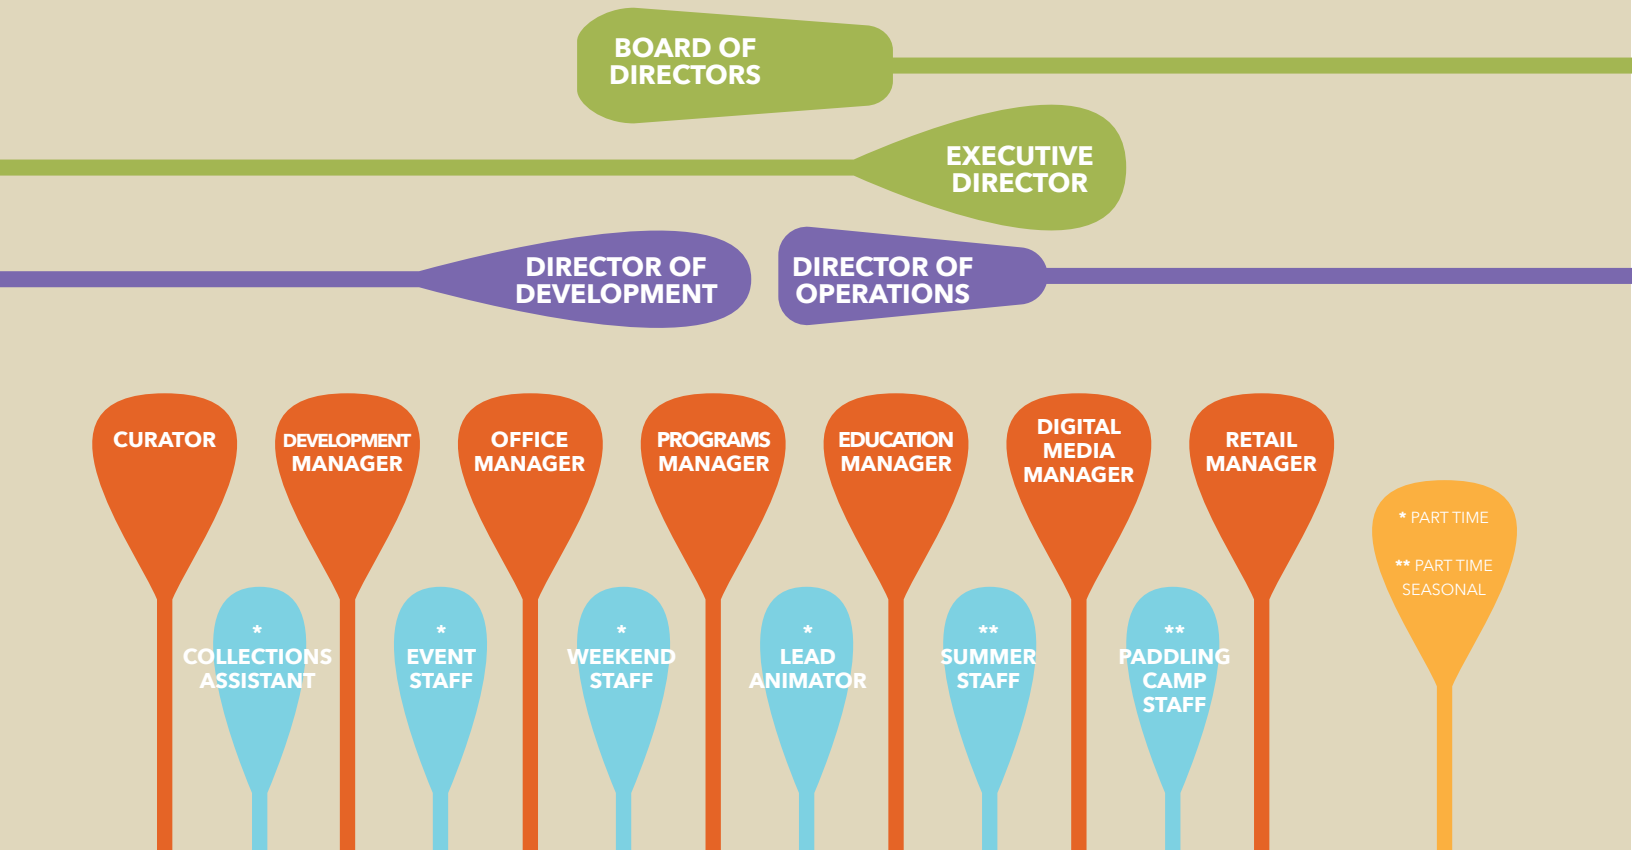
BOARD OF DIRECTORS

EXECUTIVE DIRECTOR

DIRECTOR OF DEVELOPMENT

DIRECTOR OF OPERATIONS

CURATOR

DEVELOPMENT MANAGER

OFFICE MANAGER

PROGRAMS MANAGER

EDUCATION MANAGER

DIGITAL MEDIA MANAGER

RETAIL MANAGER

* PART TIME

** PART TIME SEASONAL

* COLLECTIONS ASSISTANT

* EVENT STAFF

* WEEKEND STAFF

* LEAD ANIMATOR

** SUMMER STAFF

** PADDLING CAMP STAFF